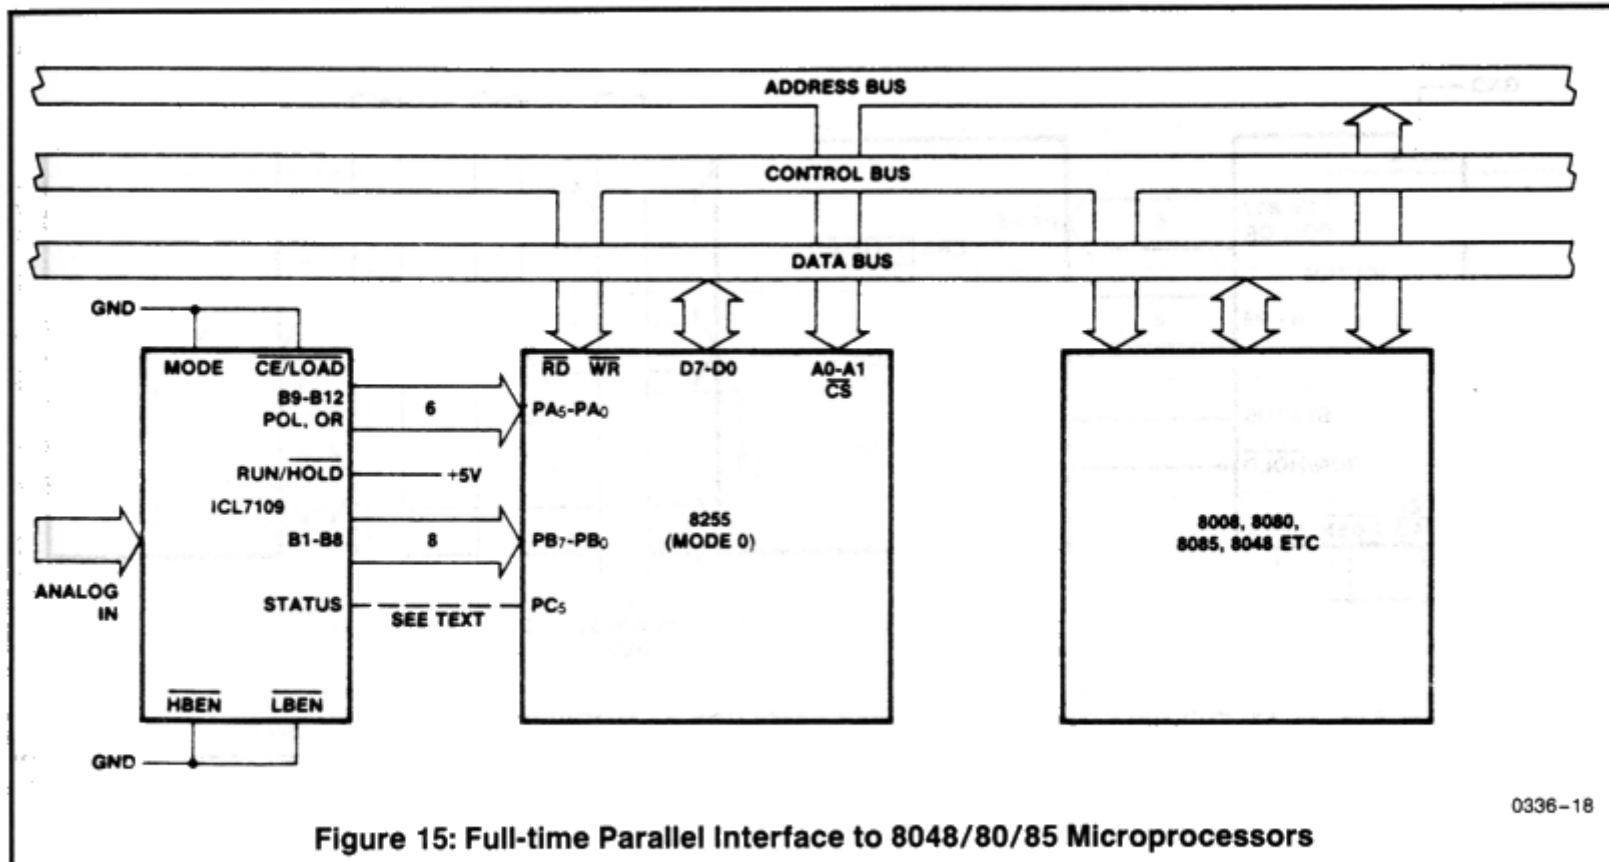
ADDRESS BUS

CONTROL BUS

DATA BUS

GND

MODE

$\overline{CE}$/LOAD

B9-B12 POL, OR

6

RUN/$\overline{HOLD}$

+5V

ICL7109

B1-B8

8

ANALOG IN

STATUS

SEE TEXT

$\overline{HBEN}$

$\overline{LBEN}$

GND

$\overline{RD}$

$\overline{WR}$

D7-D0

A0-A1

$\overline{CS}$

$PA_5$-$PA_0$

8255 (MODE 0)

$PB_7$-$PB_0$

$PC_5$

8008, 8080, 8085, 8048 ETC

0336-18

Figure 15: Full-time Parallel Interface to 8048/80/85 Microprocessors